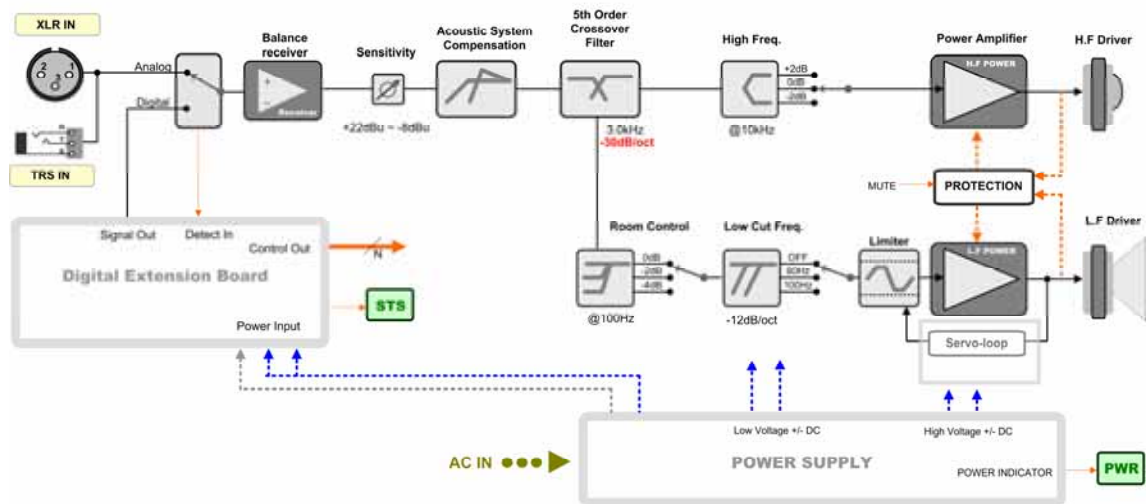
XLR IN

TRS IN

Analog

Digital

Balance receiver

Receiver

Sensitivity

+22dBu ~ -8dBu

Acoustic System Compensation

5th Order Crossover Filter

3.0kHz

-30dB/oct

High Freq.

+2dB

0dB

-2dB

@10kHz

Power Amplifier

H.F POWER

H.F Driver

MUTE

PROTECTION

L.F Driver

Signal Out

Detect In

Control Out

N

Digital Extension Board

STS

Power Input

Room Control

0dB

-2dB

-4dB

@100Hz

Low Cut Freq.

OFF

80Hz

100Hz

-12dB/oct

Limiter

L.F POWER

Servo-loop

AC IN

Low Voltage +/- DC

High Voltage +/- DC

POWER SUPPLY

POWER INDICATOR

PWR